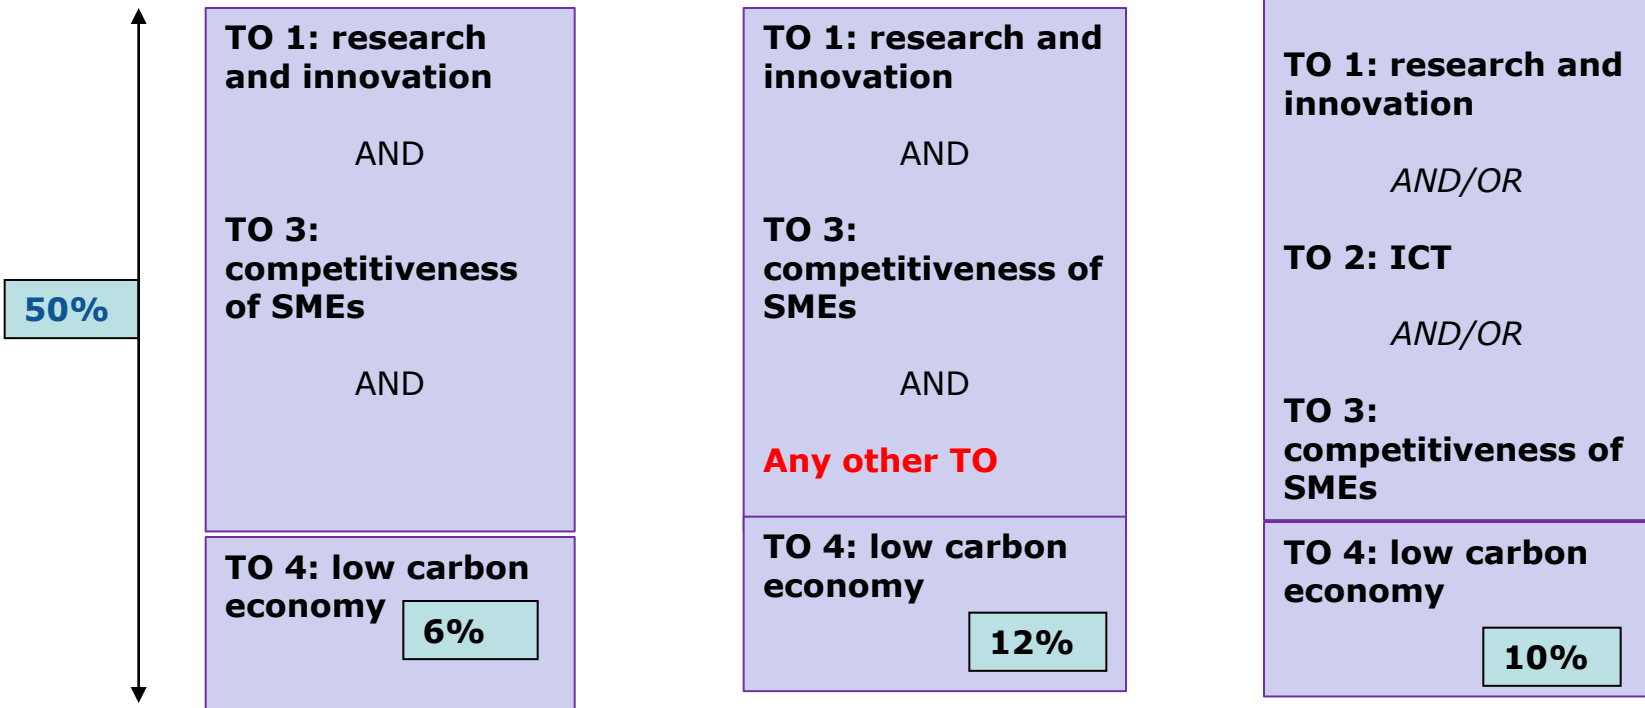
50%

TO 1: research and innovation

AND

TO 3: competitiveness of SMEs

AND

TO 4: low carbon economy

6%

TO 1: research and innovation

AND

TO 3: competitiveness of SMEs

AND

Any other TO

TO 4: low carbon economy

12%

TO 1: research and innovation

AND/OR

TO 2: ICT

AND/OR

TO 3: competitiveness of SMEs

TO 4: low carbon economy

10%